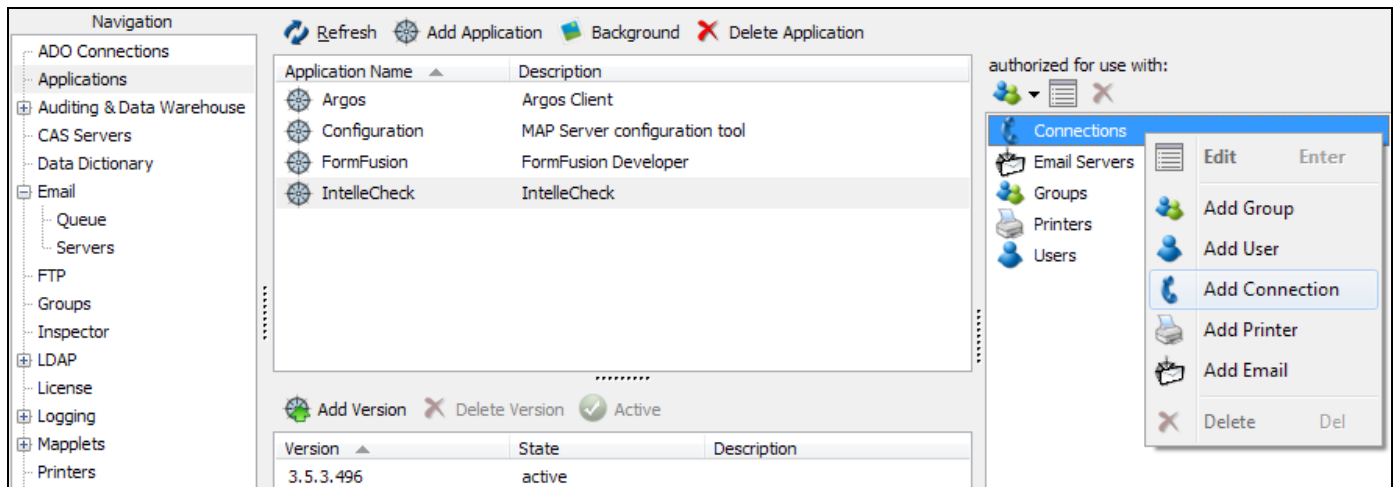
Navigation

ADO Connections
Applications
Auditing & Data Warehouse
CAS Servers
Data Dictionary
Email
Queue
Servers
FTP
Groups
Inspector
LDAP
License
Logging
Mapplets
Printers

Refresh Add Application Background Delete Application

| Application Name | Description |
|---|---|
| Argos | Argos Client |
| Configuration | MAP Server configuration tool |
| FormFusion | FormFusion Developer |
| IntelleCheck | IntelleCheck |

Add Version Delete Version Active

| Version | State | Description |
|---|---|---|
| 3.5.3.496 | active | |

authorized for use with:

Connections
Email Servers
Groups
Printers
Users

Edit Enter
Add Group
Add User
Add Connection
Add Printer
Add Email
Delete Del